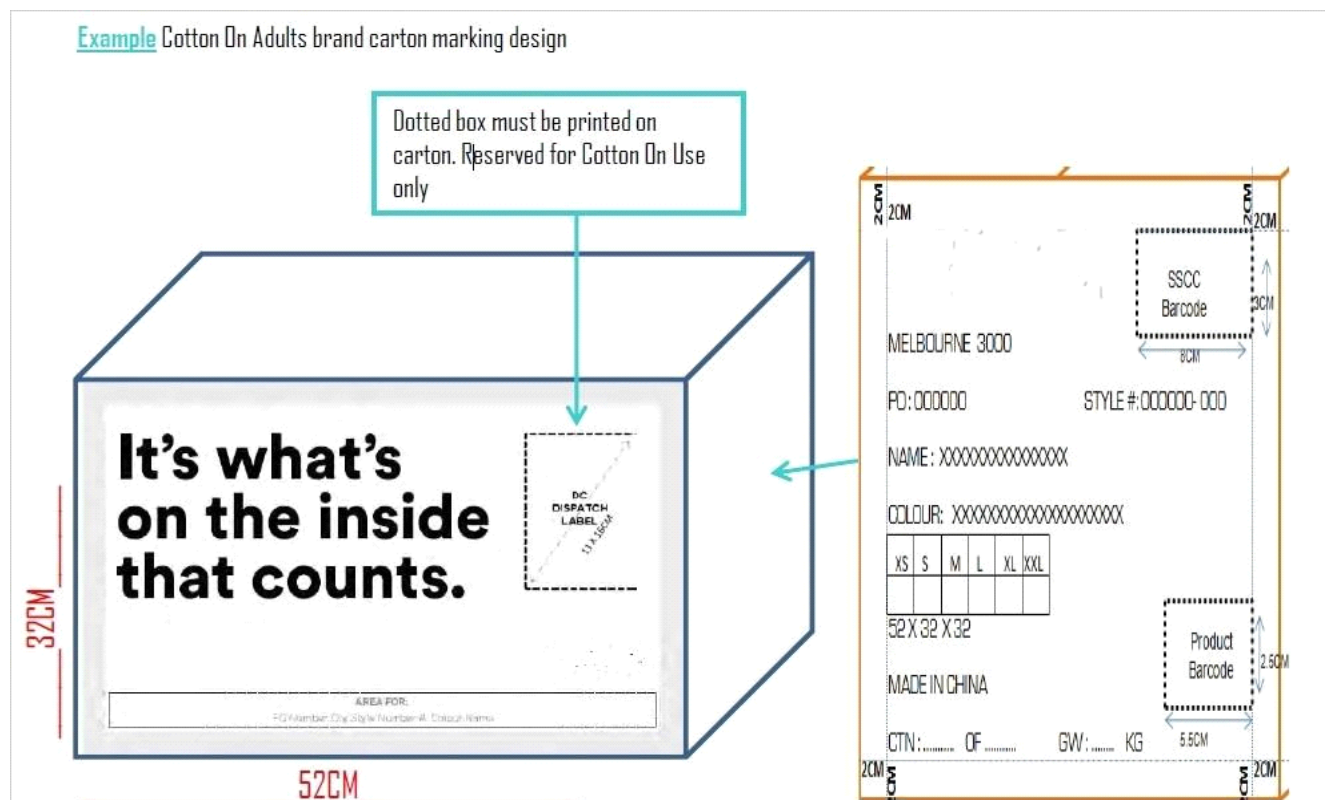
Example Cotton On Adults brand carton marking design

Dotted box must be printed on carton. Reserved for Cotton On Use only

It's what's on the inside that counts.

DC DISPATCH LABEL 13 X 15CM

AREA FOR:
PO Number, Qty, Style Number & Colour Name

32CM

52CM

2CM 2CM
2CM 2CM

SSCC Barcode

3CM

8CM

MELBOURNE 3000

PO: 000000 STYLE #: 000000- 000

NAME: XXXXXXXXXXXXXX

COLOUR: XXXXXXXXXXXXXXXXXX

| XS | S | M | L | XL | XXL |
|---|---|---|---|---|---|
| | | | | | |

52 X 32 X 32

Product Barcode

2.5CM

MADE IN CHINA

5.5CM

CTN: ........ OF ........ GW: ........ KG

2CM 2CM
2CM 2CM